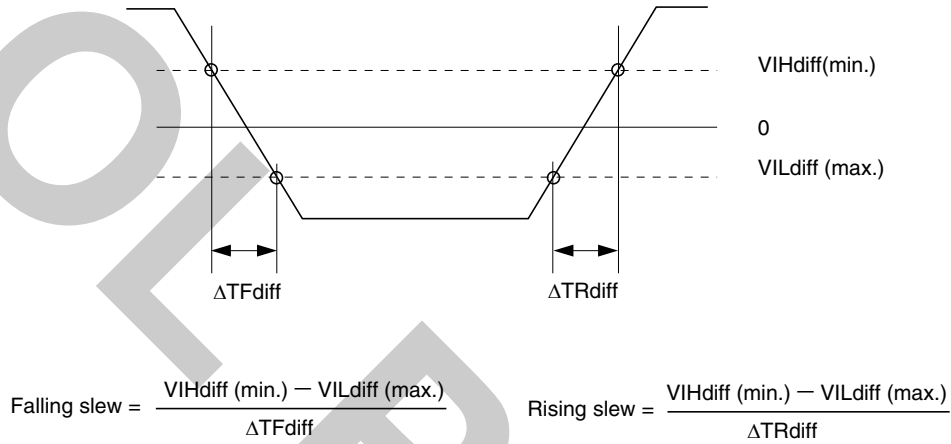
VIHdiff(min.)

0

VILdiff (max.)

ΔTFdiff

ΔTRdiff

Falling slew = $\frac{\text{VIHdiff (min.)} - \text{VILdiff (max.)}}{\Delta\text{TFdiff}}$

Rising slew = $\frac{\text{VIHdiff (min.)} - \text{VILdiff (max.)}}{\Delta\text{TRdiff}}$